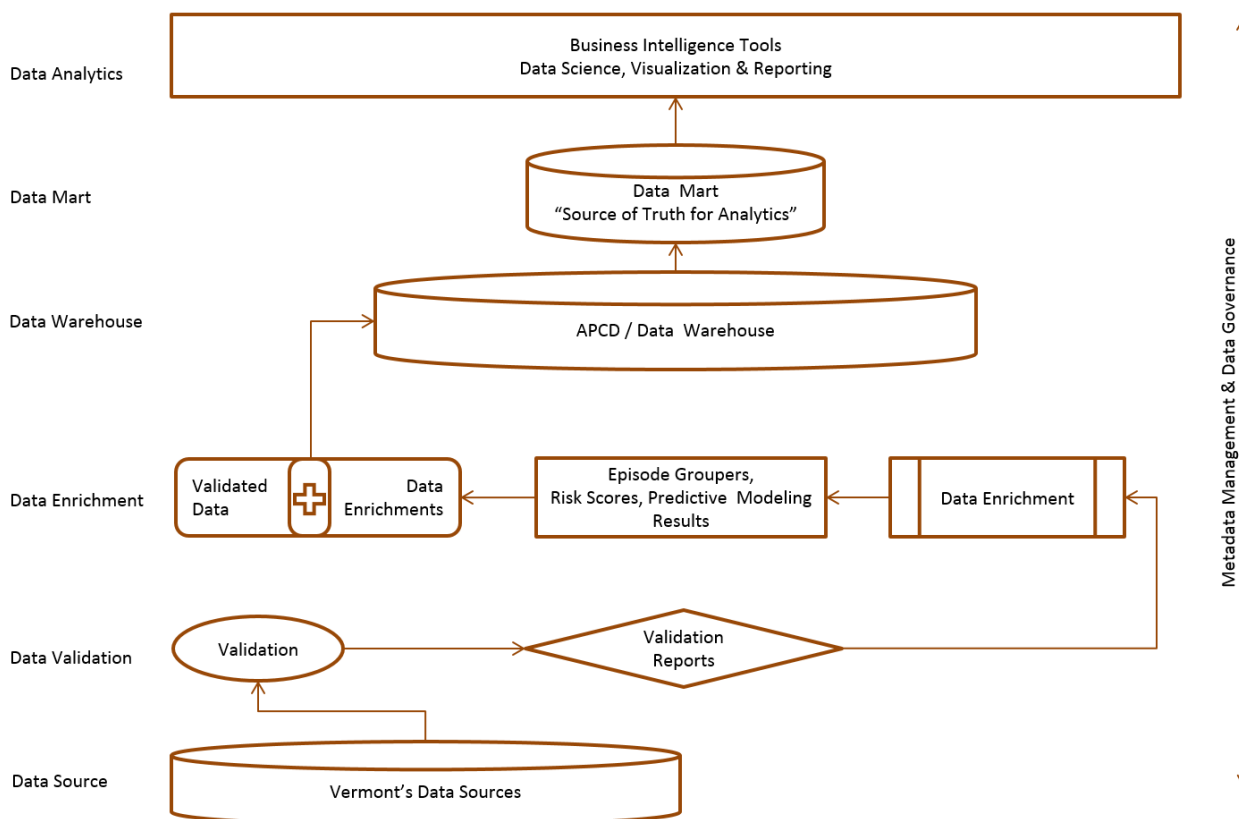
Data Analytics

Business Intelligence Tools
Data Science, Visualization & Reporting

Data Mart

Data Mart
"Source of Truth for Analytics"

Data Warehouse

APCD / Data Warehouse

Data Enrichment

Validated Data

Data Enrichments

Episode Groupers, Risk Scores, Predictive Modeling Results

Data Enrichment

Data Validation

Validation

Validation Reports

Data Source

Vermont's Data Sources

Metadata Management & Data Governance